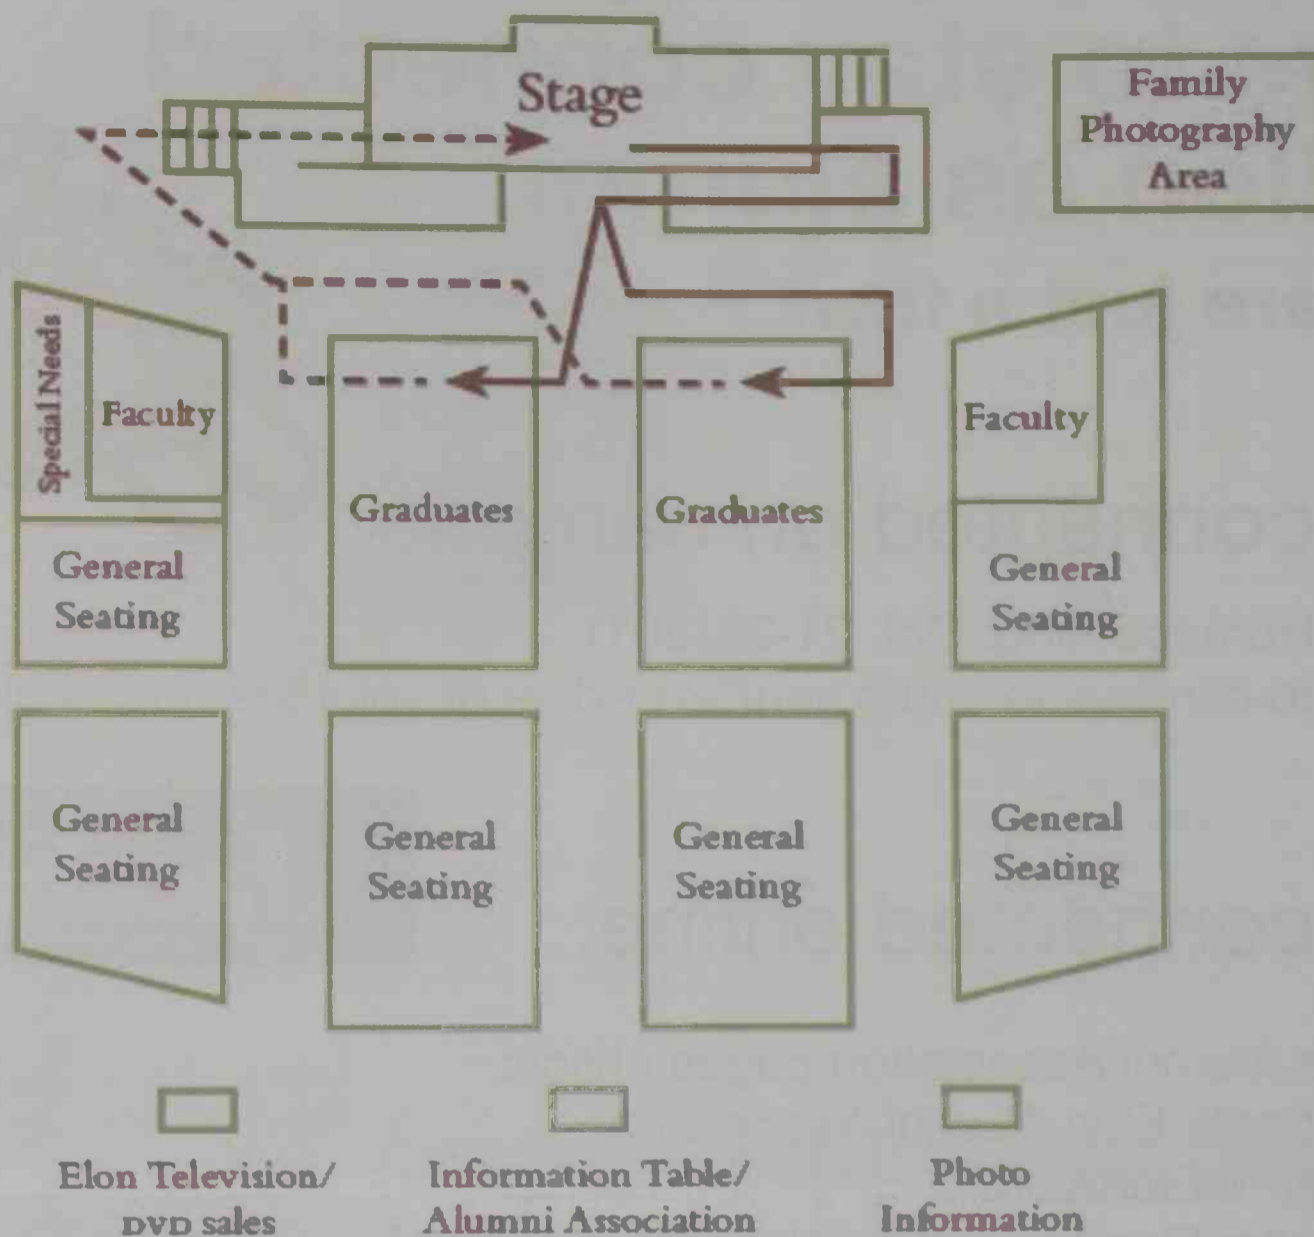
Stage

Family Photography Area

Special Needs

Faculty

Faculty

Graduates

Graduates

General Seating

General Seating

General Seating

General Seating

General Seating

General Seating

Elon Television/ DVD sales

Information Table/ Alumni Association

Photo Information